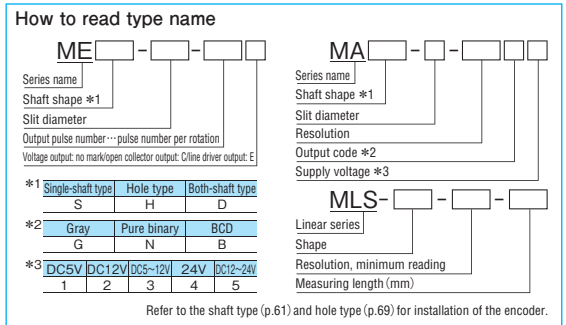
How to read type name

ME□-□-□□

Series name
Shaft shape ∗1
Slit diameter
Output pulse number…pulse number per rotation
Voltage output: no mark/open collector output: C/line driver output: E

∗1
| Single-shaft type | Hole type | Both-shaft type |
|---|---|---|
| S | H | D |

∗2
| Gray | Pure binary | BCD |
|---|---|---|
| G | N | B |

∗3
| DC5V | DC12V | DC5~12V | 24V | DC12~24V |
|---|---|---|---|---|
| 1 | 2 | 3 | 4 | 5 |

MA□-□-□□□

Series name
Shaft shape ∗1
Slit diameter
Resolution
Output code ∗2
Supply voltage ∗3

MLS-□-□-□

Linear series
Shape
Resolution, minimum reading
Measuring length (mm)

Refer to the shaft type (p.61) and hole type (p.69) for installation of the encoder.